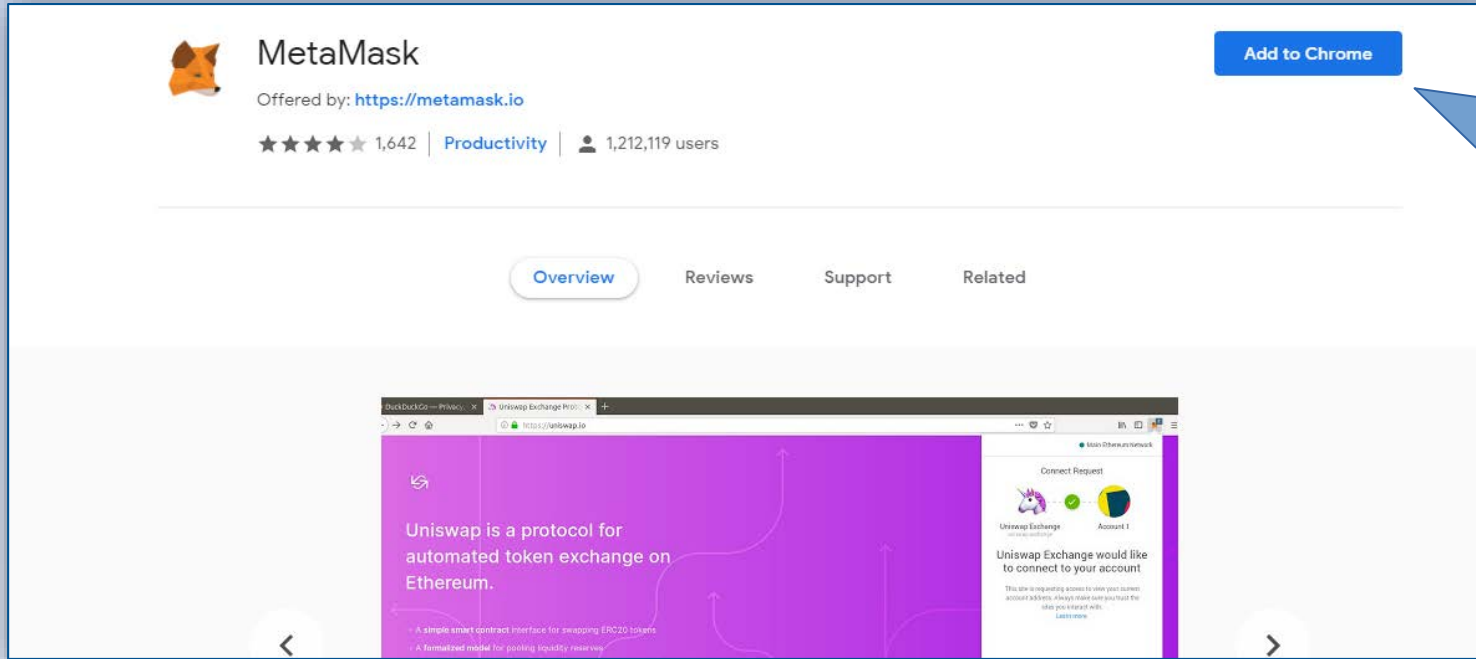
MetaMask

Offered by: https://metamask.io

1,642 | Productivity | 1,212,119 users

Add to Chrome

Overview Reviews Support Related

DuckDuckGo — Privacy × Uniswap Exchange Proto × +

https://uniswap.io

Main Ethereum Network

Connect Request

Uniswap Exchange

uniswap.exchange

Account 1

Uniswap Exchange would like to connect to your account

This site is requesting access to view your current account address. Always make sure you trust the sites you interact with.

Learn more

Uniswap is a protocol for automated token exchange on Ethereum.

A simple smart contract interface for swapping ERC20 tokens

A formalized model for pooling liquidity reserves